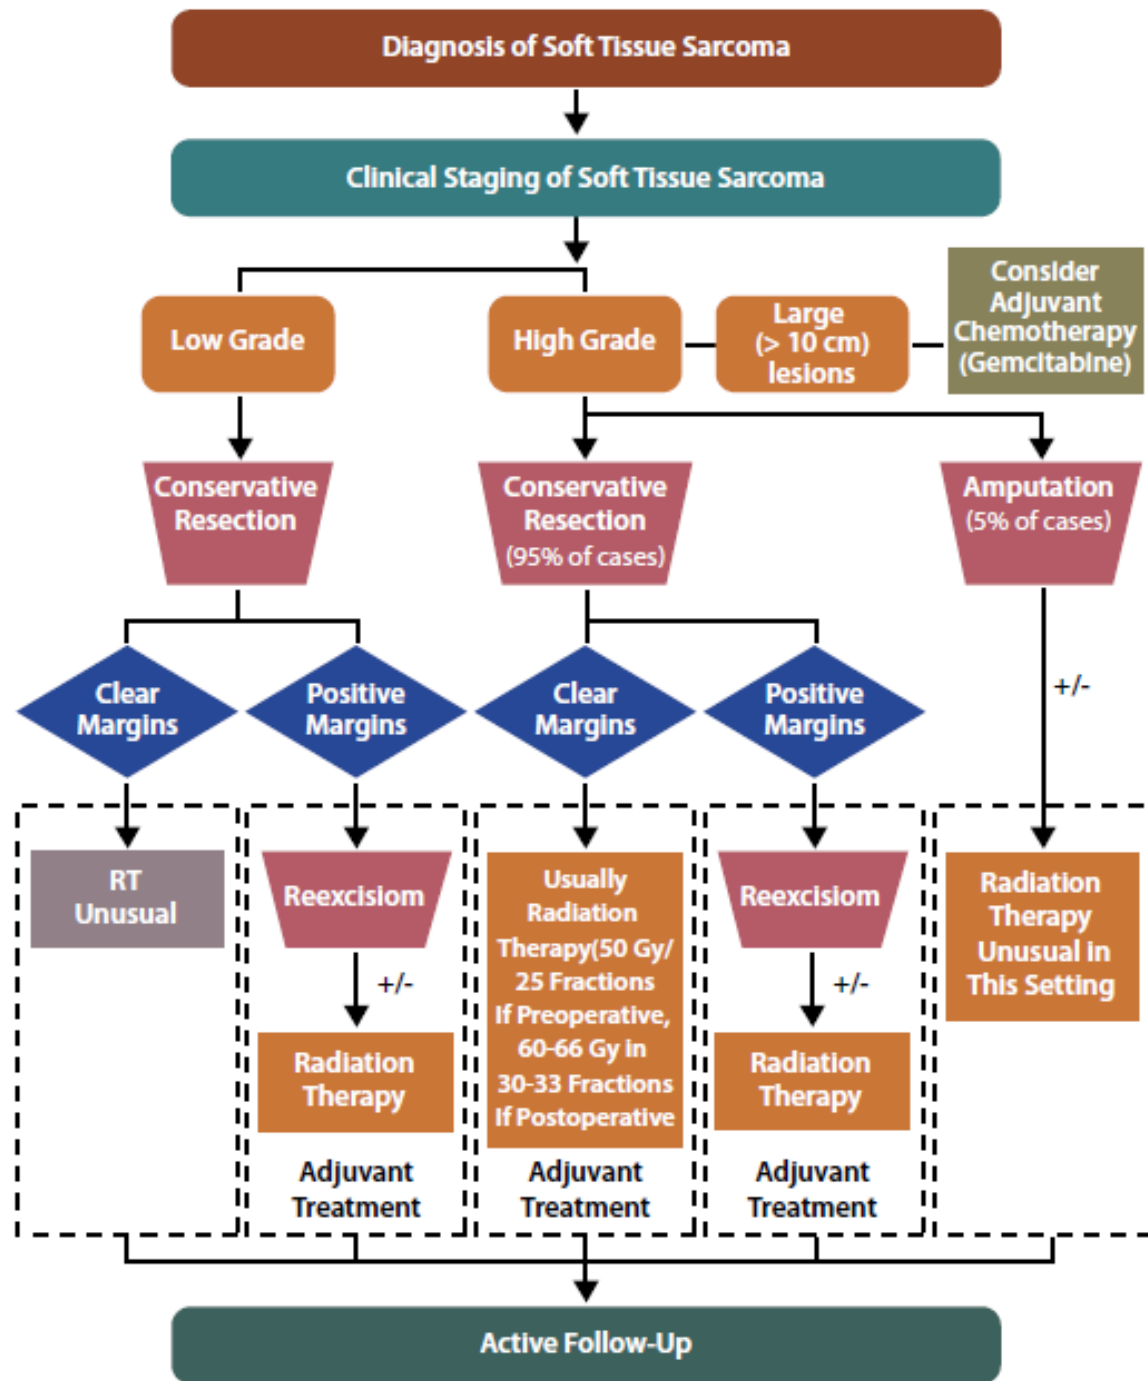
Diagnosis of Soft Tissue Sarcoma

Clinical Staging of Soft Tissue Sarcoma

Low Grade

High Grade

Large (> 10 cm) lesions

Consider Adjuvant Chemotherapy (Gemcitabine)

Conservative Resection

Conservative Resection (95% of cases)

Amputation (5% of cases)

Clear Margins

Positive Margins

Clear Margins

Positive Margins

+/-

RT Unusual

Reexcisiom

+/-

Radiation Therapy

Adjuvant Treatment

Usually Radiation Therapy(50 Gy/ 25 Fractions If Preoperative, 60-66 Gy in 30-33 Fractions If Postoperative

Adjuvant Treatment

Reexcisiom

+/-

Radiation Therapy

Adjuvant Treatment

Radiation Therapy Unusual in This Setting

Active Follow-Up